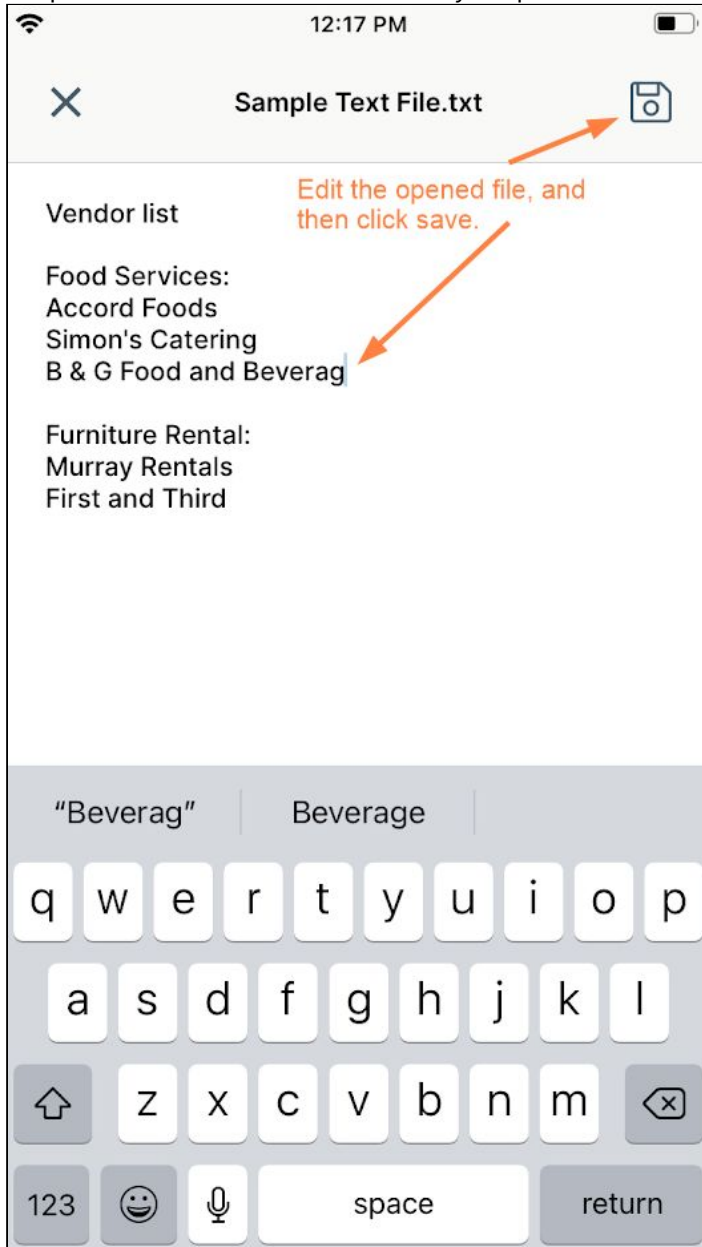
12:17 PM

Sample Text File.txt

Edit the opened file, and then click save.

Vendor list

Food Services:
Accord Foods
Simon's Catering
B & G Food and Beverag

Furniture Rental:
Murray Rentals
First and Third

"Beverag" Beverage

q w e r t y u i o p
a s d f g h j k l
z x c v b n m
123 space return